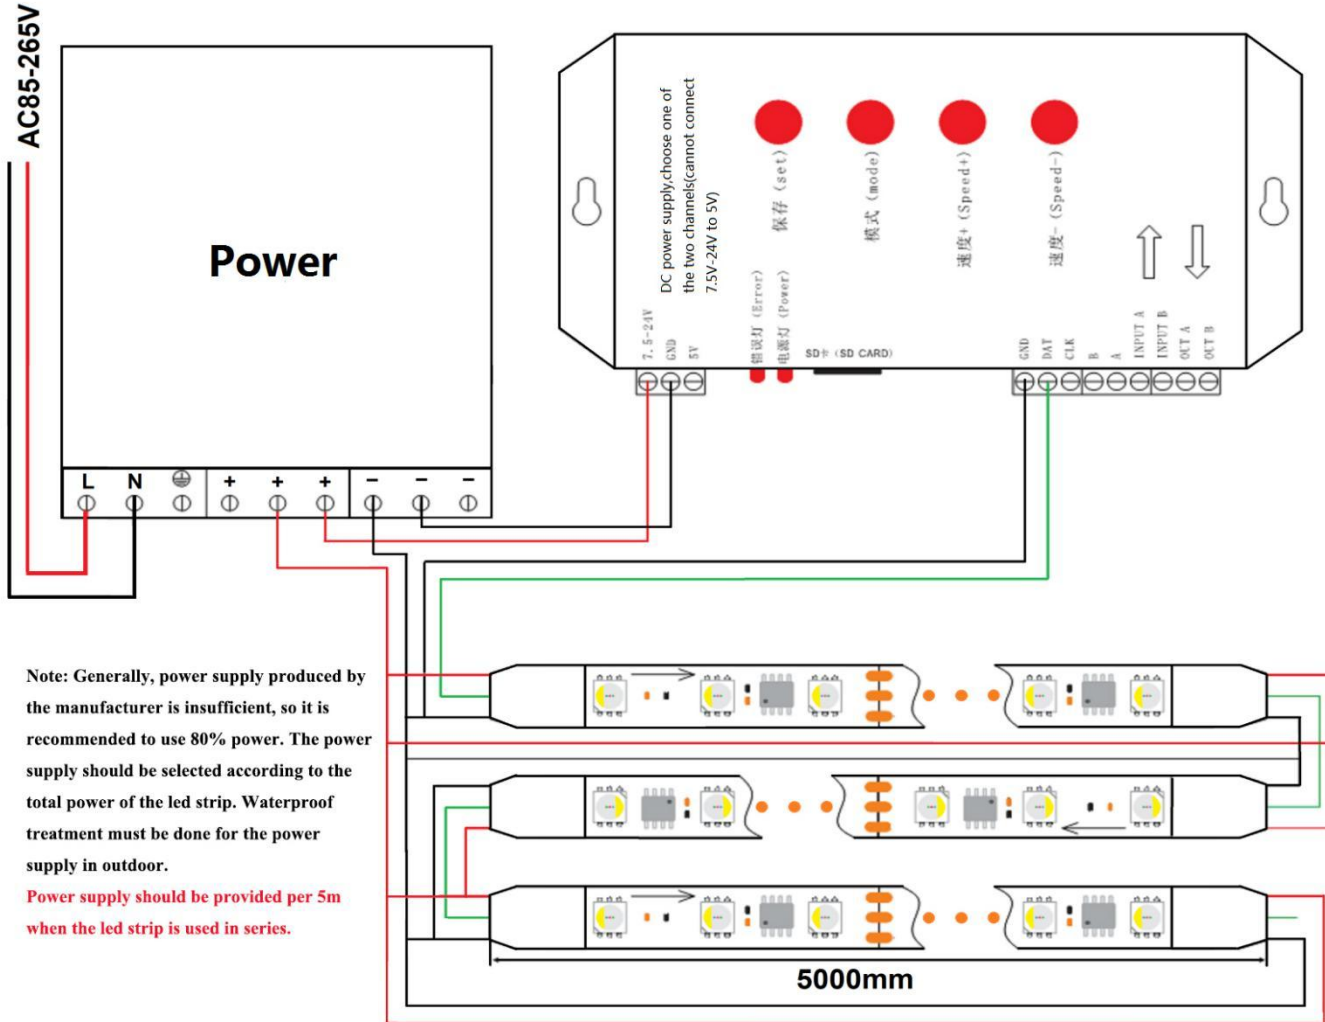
AC85-265V

Power

L N + + + − − −

DC power supply,choose one of the two channels(cannot connect 7.5V-24V to 5V)

保存 (set)

模式 (mode)

速度+ (Speed+)

速度- (Speed-)

7.5-24V GND 5V

错误灯 (Error)

电源灯 (Power)

SD卡 (SD CARD)

GND DAT CLK B A INPUT A INPUT B OUT A OUT B

Note: Generally, power supply produced by the manufacturer is insufficient, so it is recommended to use 80% power. The power supply should be selected according to the total power of the led strip. Waterproof treatment must be done for the power supply in outdoor.

Power supply should be provided per 5m when the led strip is used in series.

5000mm